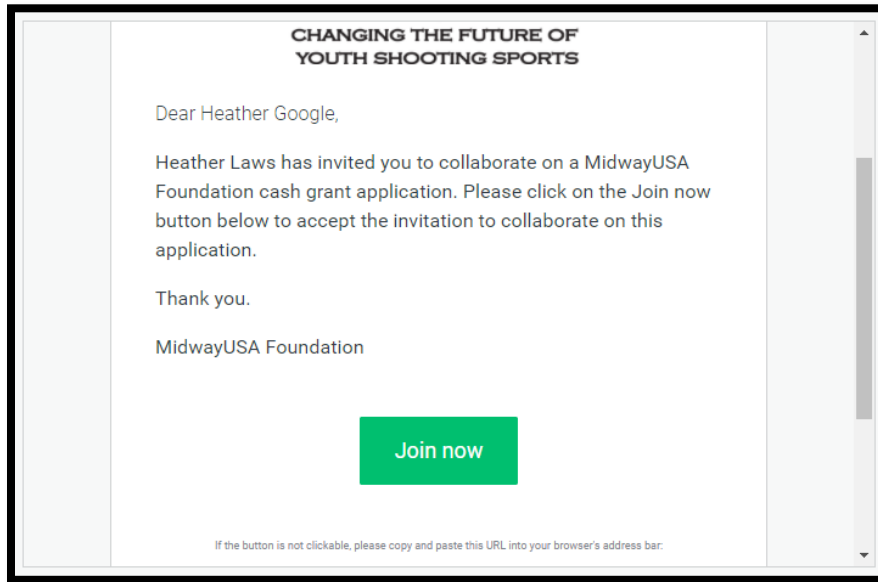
CHANGING THE FUTURE OF
YOUTH SHOOTING SPORTS

Dear Heather Google,

Heather Laws has invited you to collaborate on a MidwayUSA Foundation cash grant application. Please click on the Join now button below to accept the invitation to collaborate on this application.

Thank you.

MidwayUSA Foundation

Join now

If the button is not clickable, please copy and paste this URL into your browser's address bar: